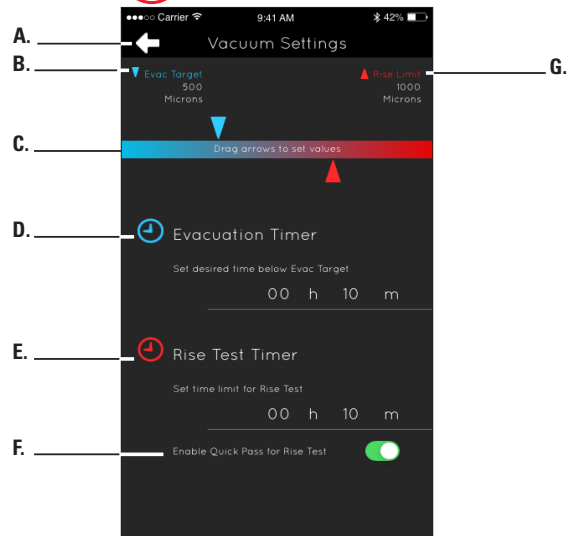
A.

B.

C.

D.

E.

F.

G.

●●●○○ Carrier 9:41 AM 42%

Vacuum Settings

Evac Target
500
Microns

Rise Limit
1000
Microns

Drag arrows to set values

Evacuation Timer

Set desired time below Evac Target

00 h 10 m

Rise Test Timer

Set time limit for Rise Test

00 h 10 m

Enable Quick Pass for Rise Test